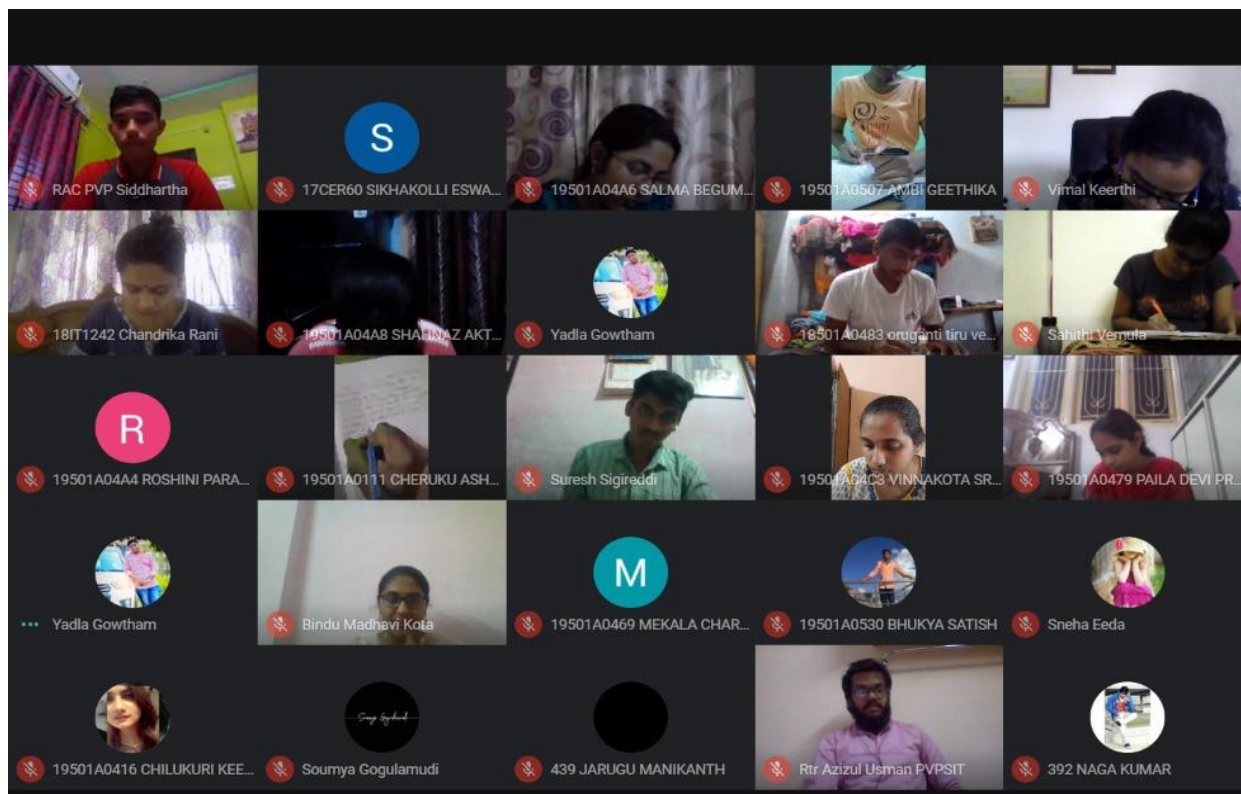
RAC PVP Siddhartha

S
17CER60 SIKHAKOLLI ESWA...

19501A04A6 SALMA BEGUM...

19501A0507 AMBI GEETHIKA

Vimal Keerthi

18IT1242 Chandrika Rani

19501A04A8 SHAHNAZ AKT...

Yadla Gowtham

18501A0483 oruganti tiru ve...

Sahithi Vemula

R
19501A04A4 ROSHINI PARA...

19501A0111 CHERUKU ASH...

Suresh Sigireddi

19501A04C3 VINNAKOTA SR...

19501A0479 PAILA DEVI PR...

Yadla Gowtham

Bindu Madhavi Kota

M
19501A0469 MEKALA CHAR...

19501A0530 BHUKYA SATISH

Sneha Eeda

19501A0416 CHILUKURI KEE...

Soumya Gogulamudi

439 JARUGU MANIKANTH

Rtr Azizul Usman PVPSIT

392 NAGA KUMAR